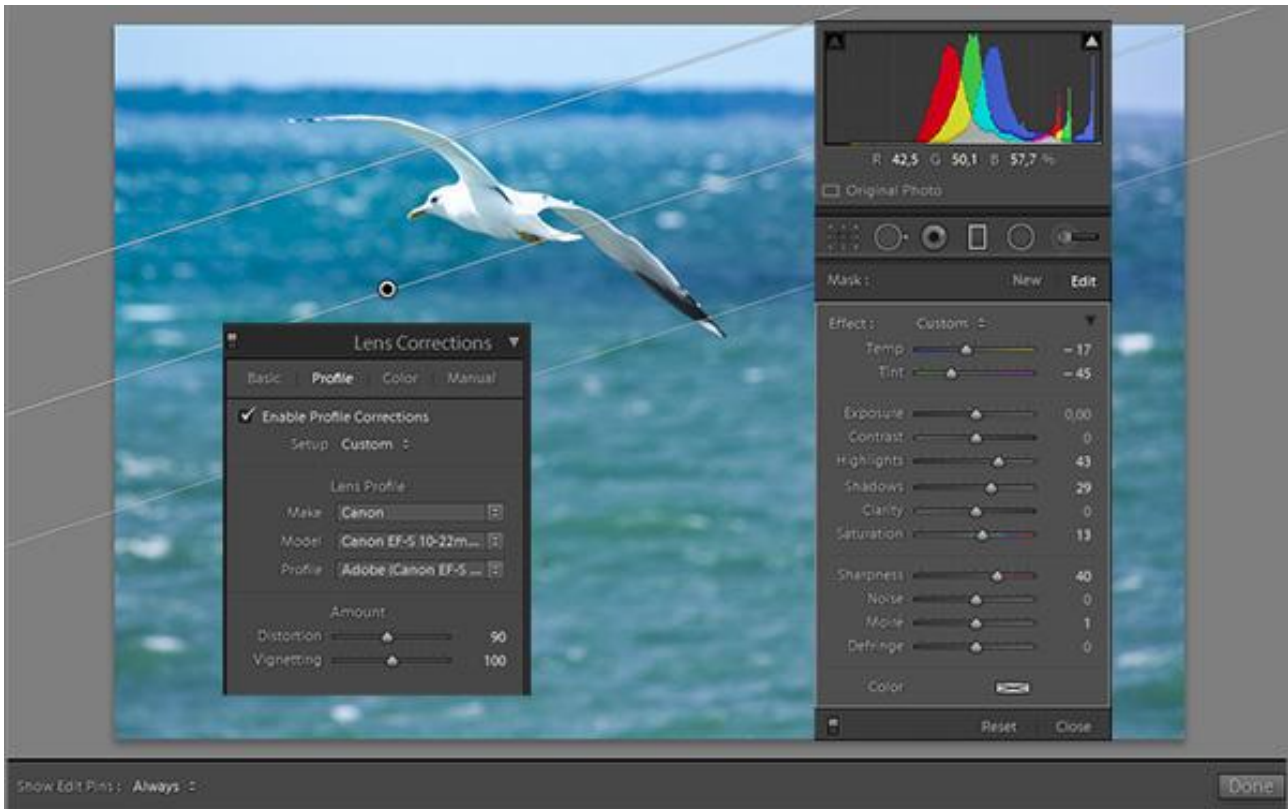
R 42,5 G 50,1 B 57,7 %

Original Photo

Mask : New Edit

Effect : Custom ⇕

Temp −17
Tint −45

Exposure 0,00
Contrast 0
Highlights 43
Shadows 29
Clarity 0
Saturation 13

Sharpness 40
Noise 0
Moire 1
Defringe 0

Color

Reset Close

Lens Corrections

Basic Profile Color Manual

✔ Enable Profile Corrections

Setup Custom ⇕

Lens Profile

Make Canon
Model Canon EF-S 10-22m...
Profile Adobe (Canon EF-S ...

Amount

Distortion 90
Vignetting 100

Show Edit Pins : Always ⇕

Done